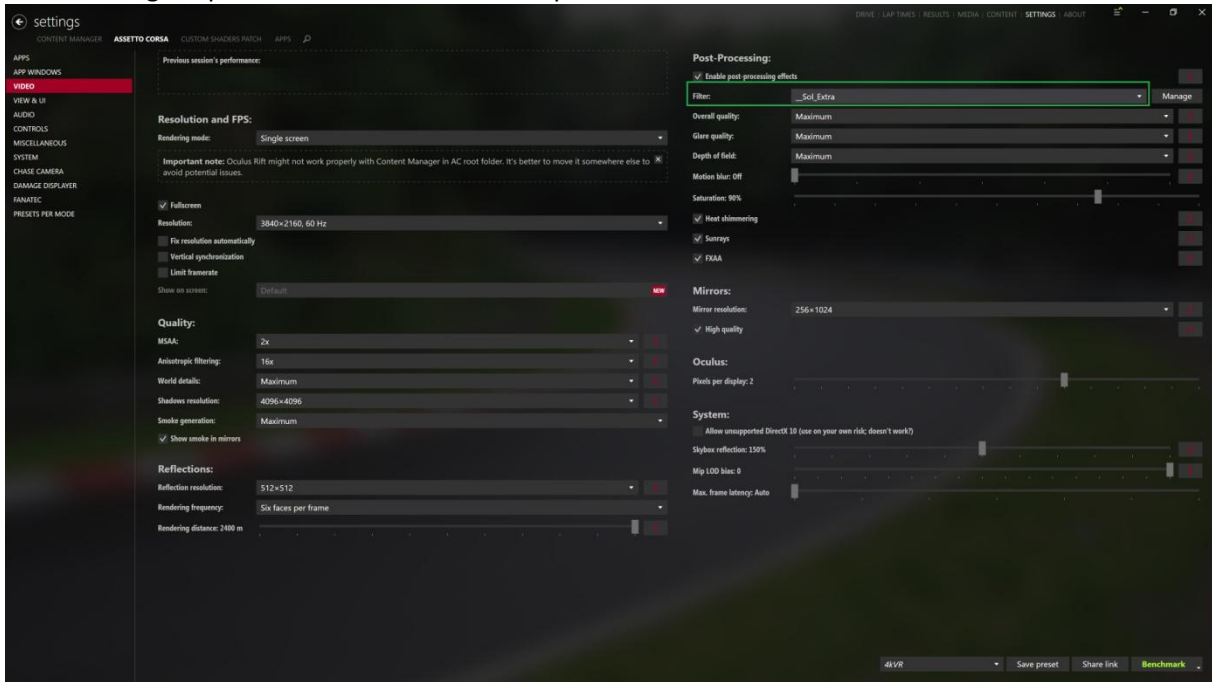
settings

CONTENT MANAGER ASSETTO CORSA CUSTOM SHADERS PATCH APPS

DRIVE LAP TIMES RESULTS MEDIA CONTENT SETTINGS ABOUT

APPS
APP WINDOWS
VIDEO
VIEW & UI
AUDIO
CONTROLS
MISCELLANEOUS
SYSTEM
CHASE CAMERA
DAMAGE DISPLAYER
FANATEC
PRESETS PER MODE

Previous session's performance:

Resolution and FPS:

Rendering mode: Single screen

Important note: Oculus Rift might not work properly with Content Manager in AC root folder. It's better to move it somewhere else to avoid potential issues.

✓ Fullscreen
Resolution: 3840×2160, 60 Hz
Fix resolution automatically
Vertical synchronization
Limit framerate
Show on screen: Default NEW

Quality:

MSAA: 2x
Anisotropic filtering: 16x
World details: Maximum
Shadows resolution: 4096×4096
Smoke generation: Maximum
✓ Show smoke in mirrors

Reflections:

Reflection resolution: 512×512
Rendering frequency: Six faces per frame
Rendering distance: 2400 m

Post-Processing:

✓ Enable post-processing effects
Filter: _Sol_Extra Manage
Overall quality: Maximum
Glare quality: Maximum
Depth of field: Maximum
Motion blur: Off
Saturation: 90%
✓ Heat shimmering
✓ Sunrays
✓ FXAA

Mirrors:

Mirror resolution: 256×1024
✓ High quality

Oculus:

Pixels per display: 2

System:

Allow unsupported DirectX 10 (use on your own risk; doesn't work?)
Skybox reflection: 150%
Mip LOD bias: 0
Max. frame latency: Auto

4KVR Save preset Share link Benchmark